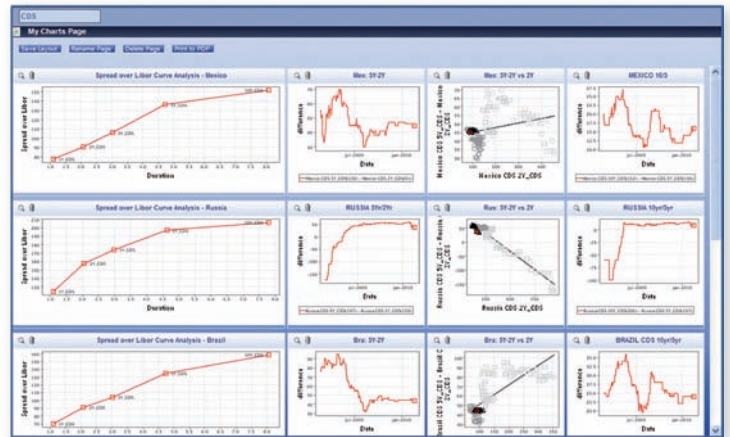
CDS

My Charts Page

Save Layout Rename Page Delete Page Print to PDF

Spread over Libor Curve Analysis - Mexico

Spread over Libor

Duration

Mex: 5Y-2Y

difference

Date

Mex: 5Y-2Y vs 2Y

Mexico CDS 2Y_CDS

MEXICO 10/5

difference

Date

Spread over Libor Curve Analysis - Russia

Spread over Libor

Duration

RUSSIA 5Yr/2Yr

difference

Date

Rus: 5Y-2Y vs 2Y

Russia CDS 2Y_CDS

RUSSIA 10yr/5yr

difference

Date

Spread over Libor Curve Analysis - Brazil

Spread over Libor

Bra: 5Y-2Y

difference

Bra: 5Y-2Y vs 2Y

BRAZIL CDS 10yr/5yr

difference